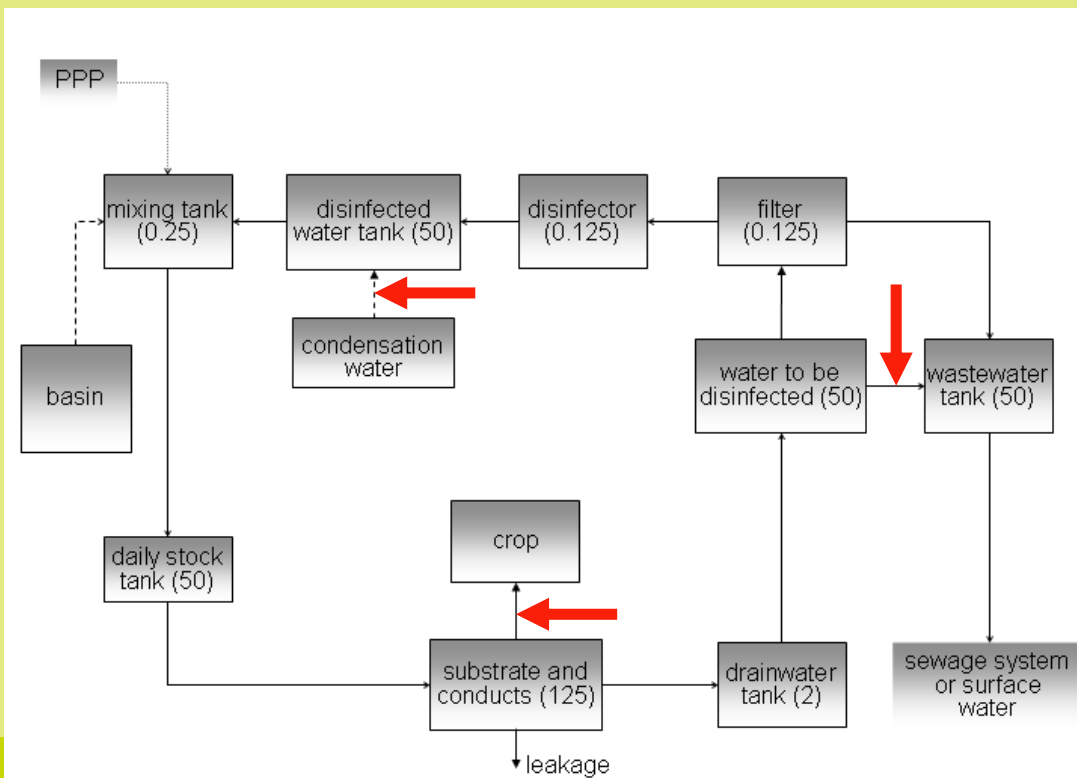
PPP

mixing tank (0.25)

disinfected water tank (50)

disinfector (0.125)

filter (0.125)

condensation water

basin

water to be disinfected (50)

wastewater tank (50)

crop

daily stock tank (50)

substrate and conducts (125)

drainwater tank (2)

sewage system or surface water

leakage